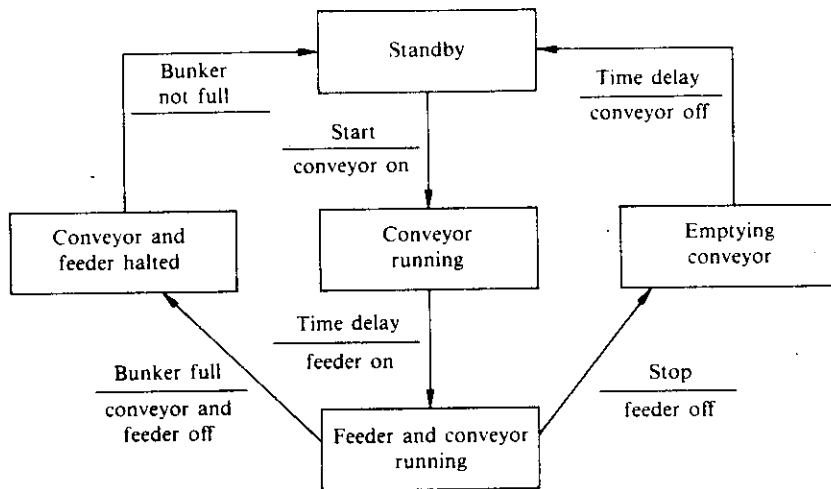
Standby

Bunker not full

Start

conveyor on

Time delay

conveyor off

Conveyor and feeder halted

Conveyor running

Emptying conveyor

Time delay

feeder on

Bunker full

conveyor and feeder off

Stop

feeder off

Feeder and conveyor running